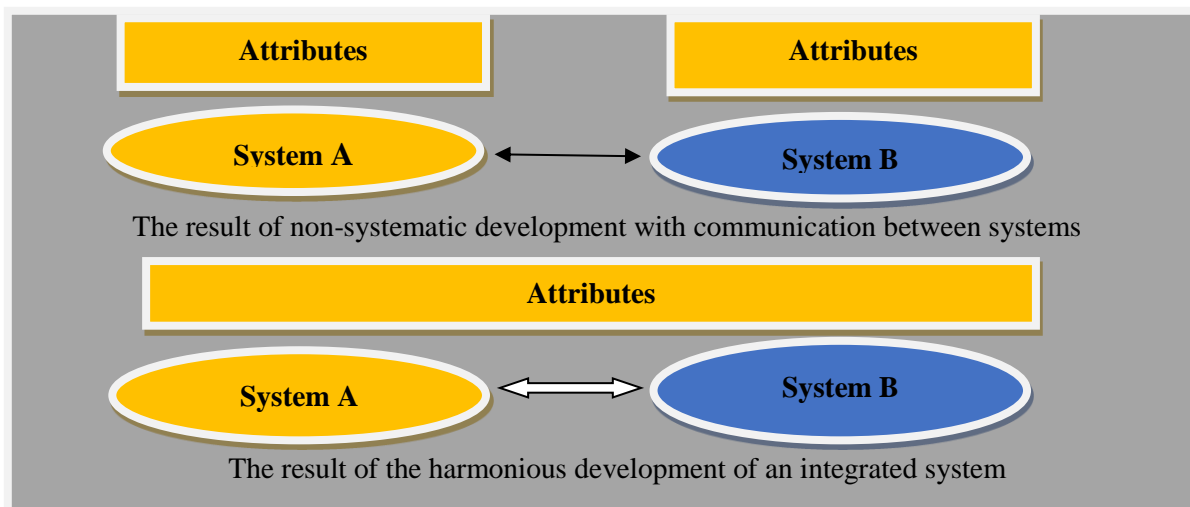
Attributes

Attributes

System A

System B

The result of non-systematic development with communication between systems

Attributes

System A

System B

The result of the harmonious development of an integrated system